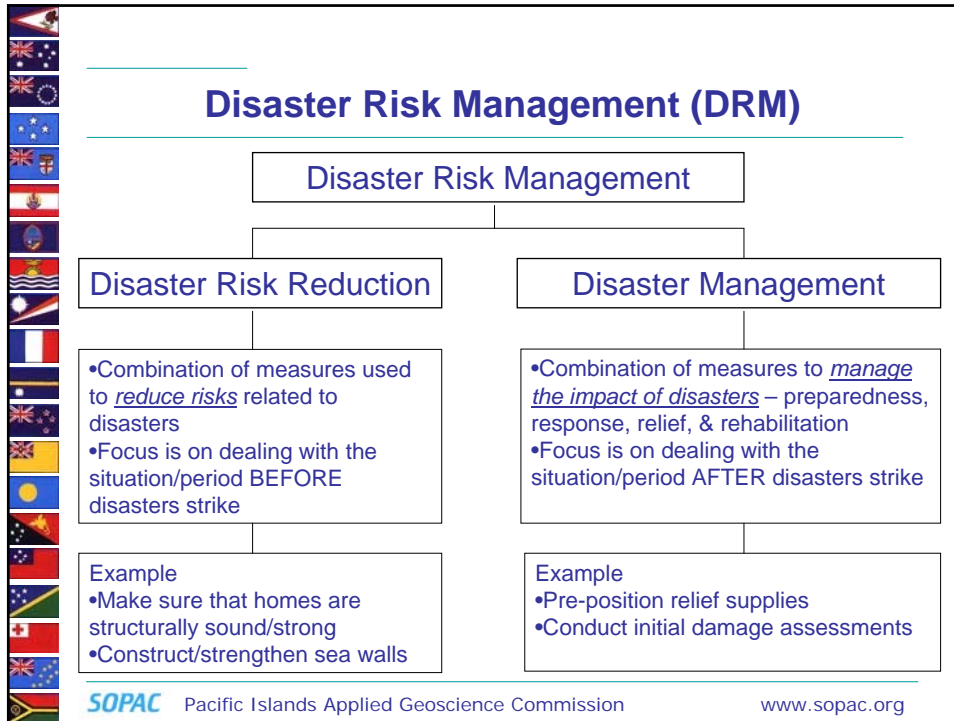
Disaster Risk Management (DRM)

Disaster Risk Management

Disaster Risk Reduction

Disaster Management

•Combination of measures used to *reduce risks* related to disasters
•Focus is on dealing with the situation/period BEFORE disasters strike

•Combination of measures to *manage the impact of disasters* – preparedness, response, relief, & rehabilitation
•Focus is on dealing with the situation/period AFTER disasters strike

Example
•Make sure that homes are structurally sound/strong
•Construct/strengthen sea walls

Example
•Pre-position relief supplies
•Conduct initial damage assessments

SOPAC Pacific Islands Applied Geoscience Commission www.sopac.org